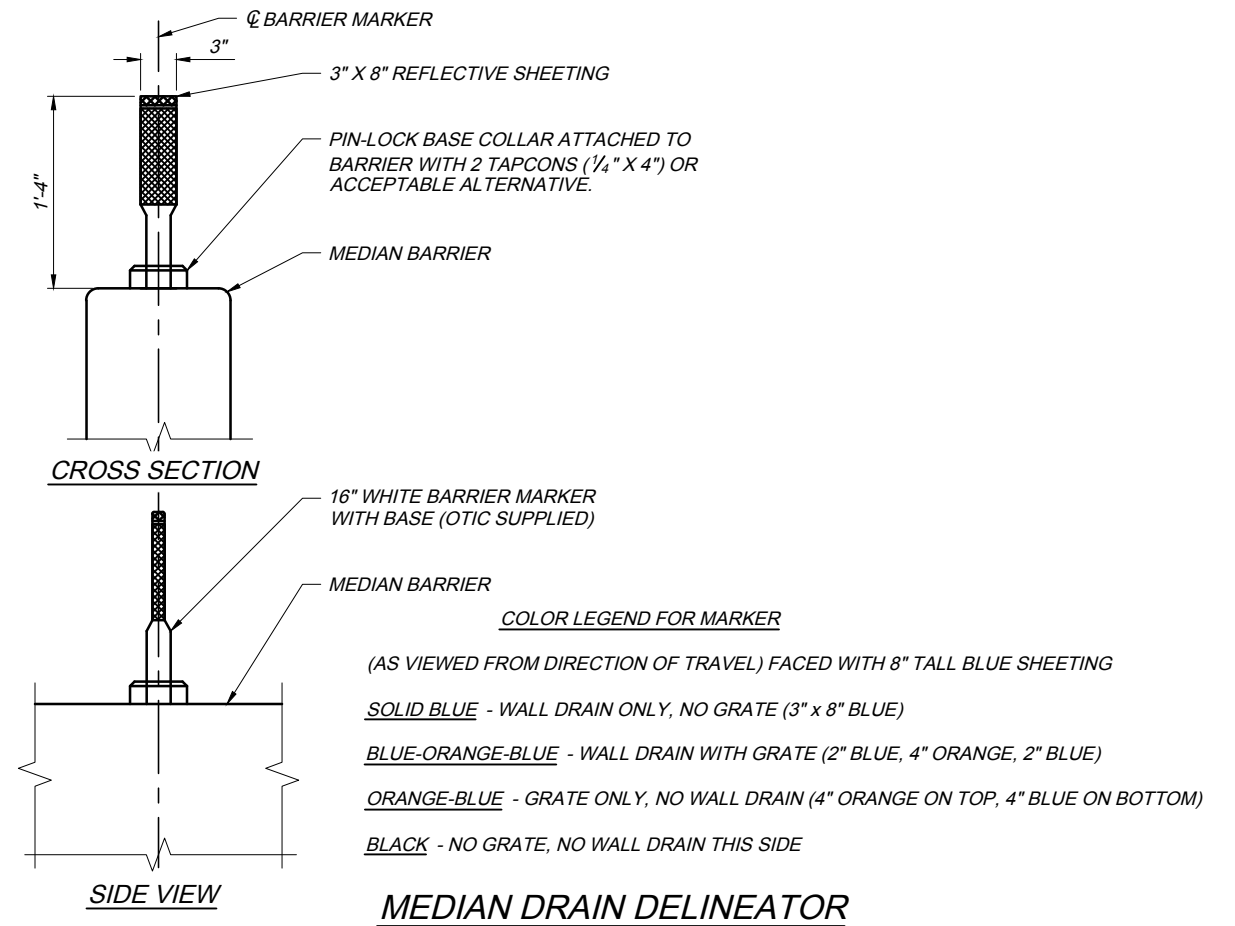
℄ BARRIER MARKER

3"

3" X 8" REFLECTIVE SHEETING

1'-4"

PIN-LOCK BASE COLLAR ATTACHED TO BARRIER WITH 2 TAPCONS ($\frac{1}{4}$" X 4") OR ACCEPTABLE ALTERNATIVE.

MEDIAN BARRIER

CROSS SECTION

16" WHITE BARRIER MARKER WITH BASE (OTIC SUPPLIED)

MEDIAN BARRIER

COLOR LEGEND FOR MARKER

(AS VIEWED FROM DIRECTION OF TRAVEL) FACED WITH 8" TALL BLUE SHEETING

SOLID BLUE - WALL DRAIN ONLY, NO GRATE (3" x 8" BLUE)

BLUE-ORANGE-BLUE - WALL DRAIN WITH GRATE (2" BLUE, 4" ORANGE, 2" BLUE)

ORANGE-BLUE - GRATE ONLY, NO WALL DRAIN (4" ORANGE ON TOP, 4" BLUE ON BOTTOM)

BLACK - NO GRATE, NO WALL DRAIN THIS SIDE

SIDE VIEW

MEDIAN DRAIN DELINEATOR